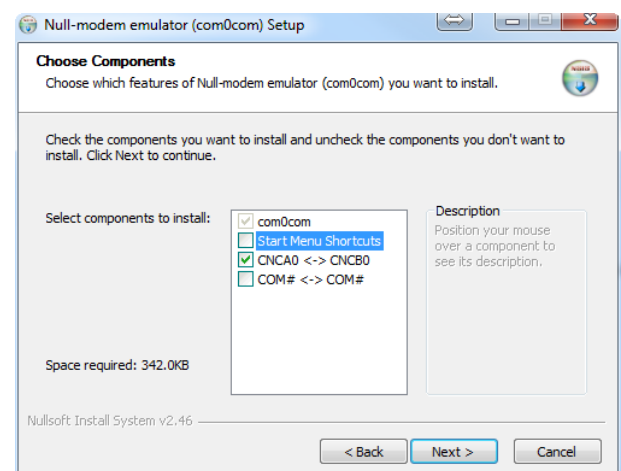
Null-modem emulator (com0com) Setup

Choose Components

Choose which features of Null-modem emulator (com0com) you want to install.

Check the components you want to install and uncheck the components you don't want to install. Click Next to continue.

Select components to install:

com0com
Start Menu Shortcuts
CNCA0 <-> CNCB0
COM# <-> COM#

Description
Position your mouse over a component to see its description.

Space required: 342.0KB

Nullsoft Install System v2.46

< Back
Next >
Cancel